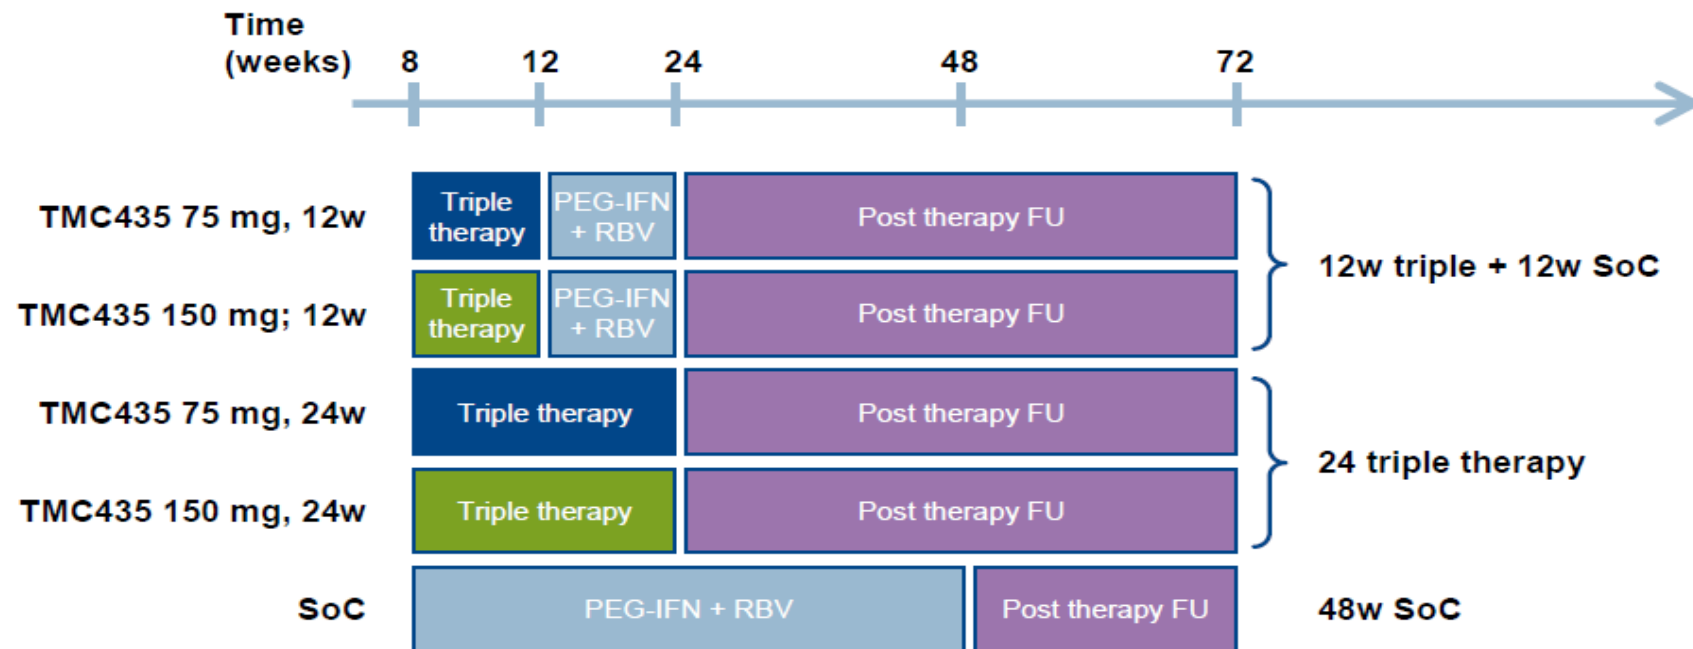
Time (weeks) 8 12 24 48 72

| | | | | |
|---|---|---|---|---|
| TMC435 75 mg, 12w | Triple therapy | PEG-IFN + RBV | Post therapy FU | 12w triple + 12w SoC |
| TMC435 150 mg; 12w | Triple therapy | PEG-IFN + RBV | Post therapy FU | |
| TMC435 75 mg, 24w | Triple therapy | | Post therapy FU | 24 triple therapy |
| TMC435 150 mg, 24w | Triple therapy | | Post therapy FU | |
| SoC | PEG-IFN + RBV | | Post therapy FU | 48w SoC |